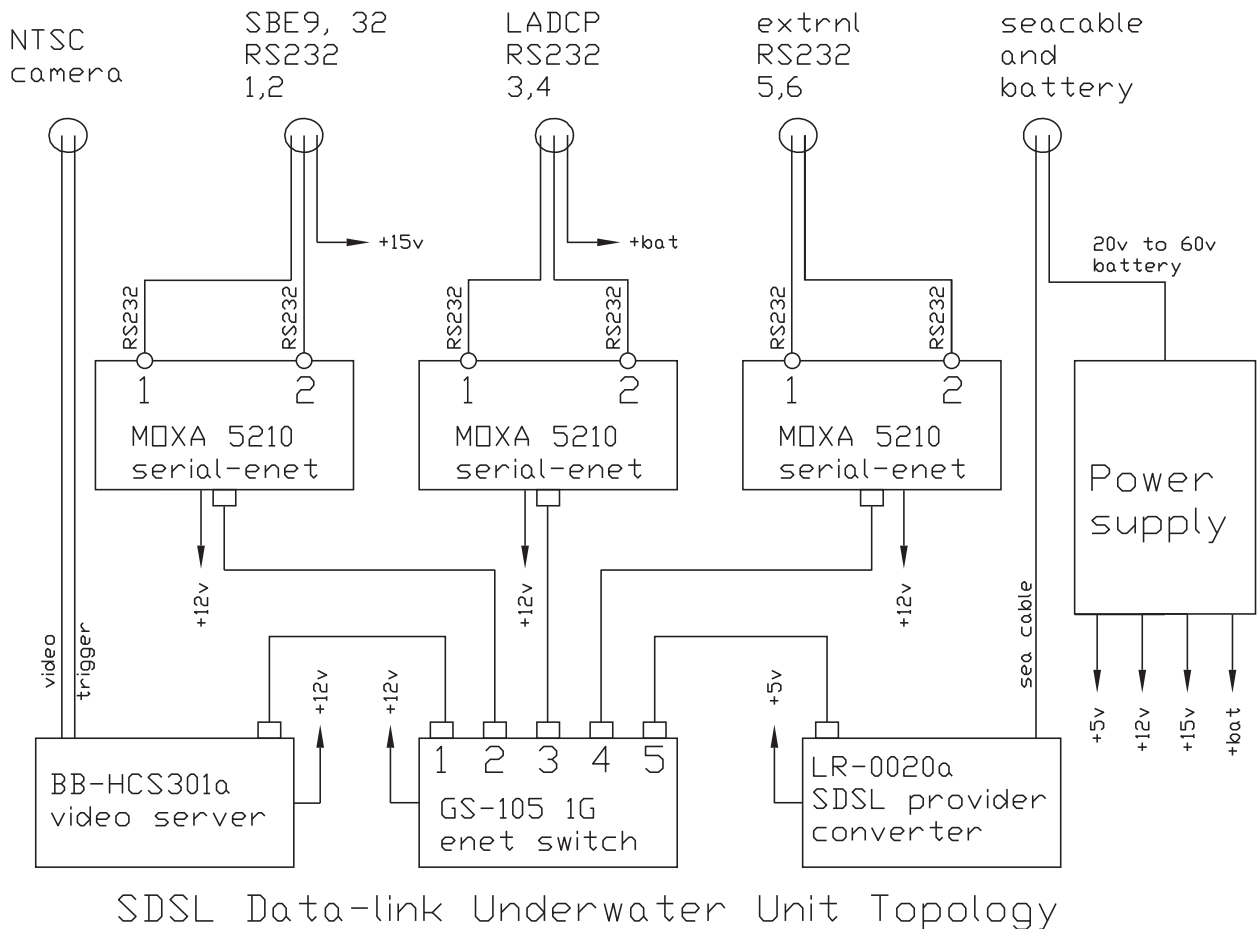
NTSC camera

SBE9, 32 RS232 1,2

LADCP RS232 3,4

extrnl RS232 5,6

seacable and battery

+15v

+bat

20v to 60v battery

RS232
RS232
1
2
MOXA 5210
serial-enet

RS232
RS232
1
2
MOXA 5210
serial-enet

RS232
RS232
1
2
MOXA 5210
serial-enet

Power supply

+12v
+12v
+12v

video
trigger

sea cable

+12v
+12v
+5v

+5v
+12v
+15v
+bat

BB-HCS301a
video server

1 2 3 4 5
GS-105 1G
enet switch

LR-0020a
SDSL provider
converter

SDSL Data-link Underwater Unit Topology